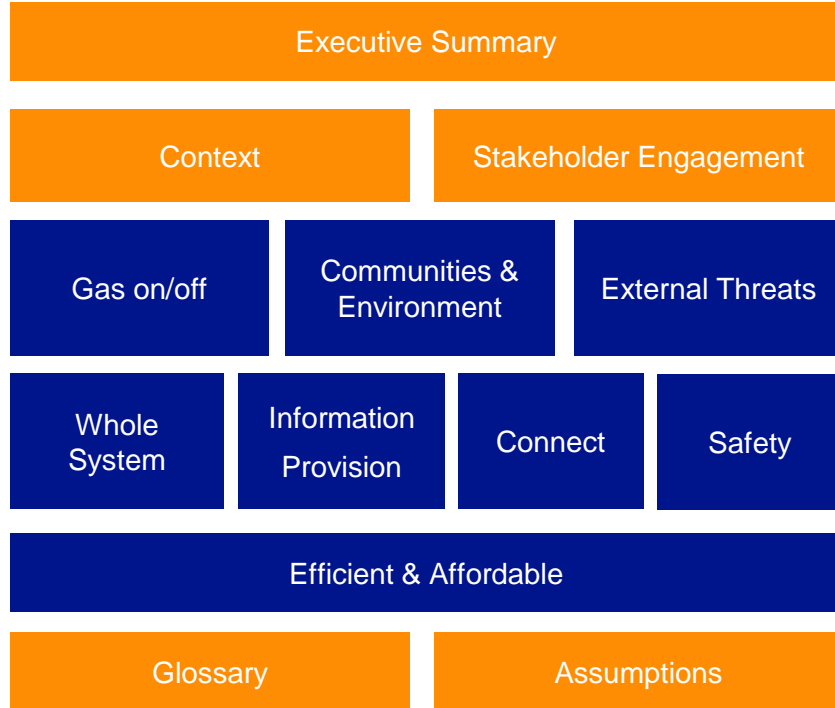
Executive Summary

Context

Stakeholder Engagement

Gas on/off

Communities & Environment

External Threats

Whole System

Information Provision

Connect

Safety

Efficient & Affordable

Glossary

Assumptions